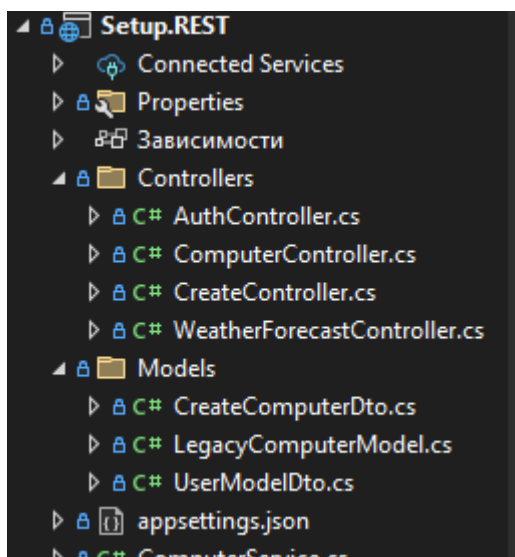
Setup.REST
Connected Services
Properties
Зависимости
Controllers
C# AuthController.cs
C# ComputerController.cs
C# CreateController.cs
C# WeatherForecastController.cs
Models
C# CreateComputerDto.cs
C# LegacyComputerModel.cs
C# UserModelDto.cs
{} appsettings.json
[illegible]